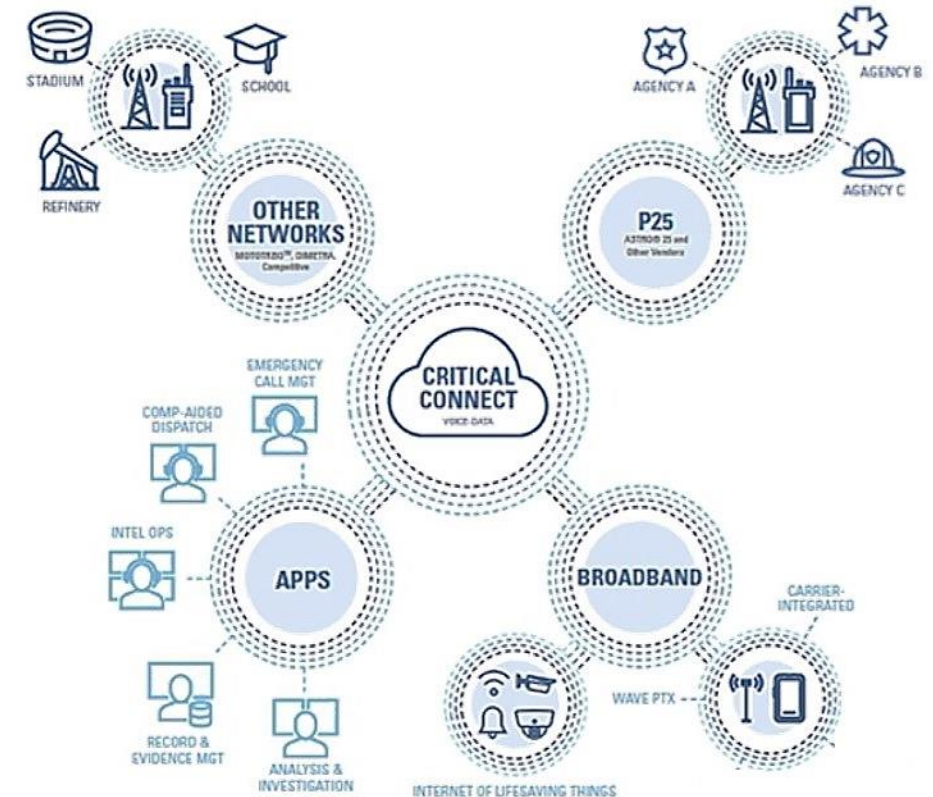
STADIUM

SCHOOL

REFINERY

AGENCY A

AGENCY B

AGENCY C

OTHER NETWORKS
MOTOTRBO™, DIMETRA, Competitive

P25
ASTRO® 25 and Other Vendors

CRITICAL CONNECT
VOICE·DATA

EMERGENCY CALL MGT

COMP-AIDED DISPATCH

INTEL OPS

APPS

RECORD & EVIDENCE MGT

ANALYSIS & INVESTIGATION

BROADBAND

CARRIER-INTEGRATED

WAVE PTX

INTERNET OF LIFESAVING THINGS